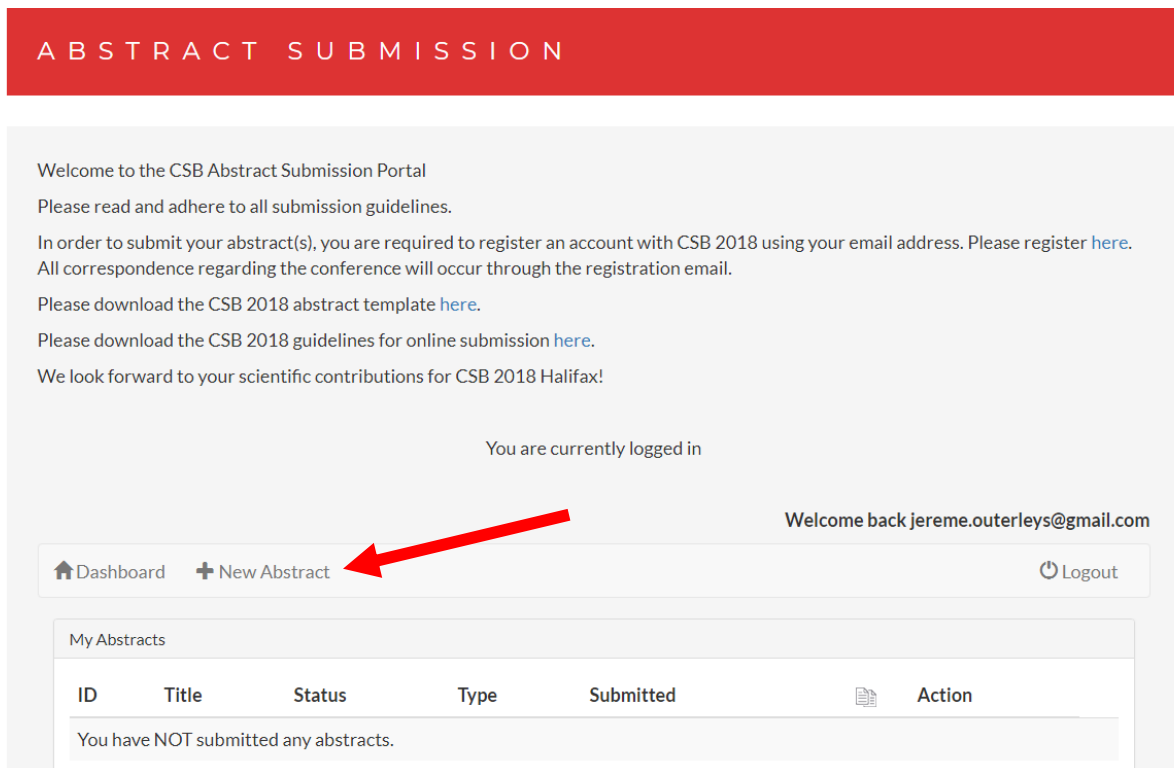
ABSTRACT SUBMISSION

Welcome to the CSB Abstract Submission Portal

Please read and adhere to all submission guidelines.

In order to submit your abstract(s), you are required to register an account with CSB 2018 using your email address. Please register here. All correspondence regarding the conference will occur through the registration email.

Please download the CSB 2018 abstract template here.

Please download the CSB 2018 guidelines for online submission here.

We look forward to your scientific contributions for CSB 2018 Halifax!

You are currently logged in

Welcome back jereme.outerleys@gmail.com

Dashboard New Abstract Logout

My Abstracts

| ID | Title | Status | Type | Submitted | | Action |
|---|---|---|---|---|---|---|
| You have NOT submitted any abstracts. | | | | | | |